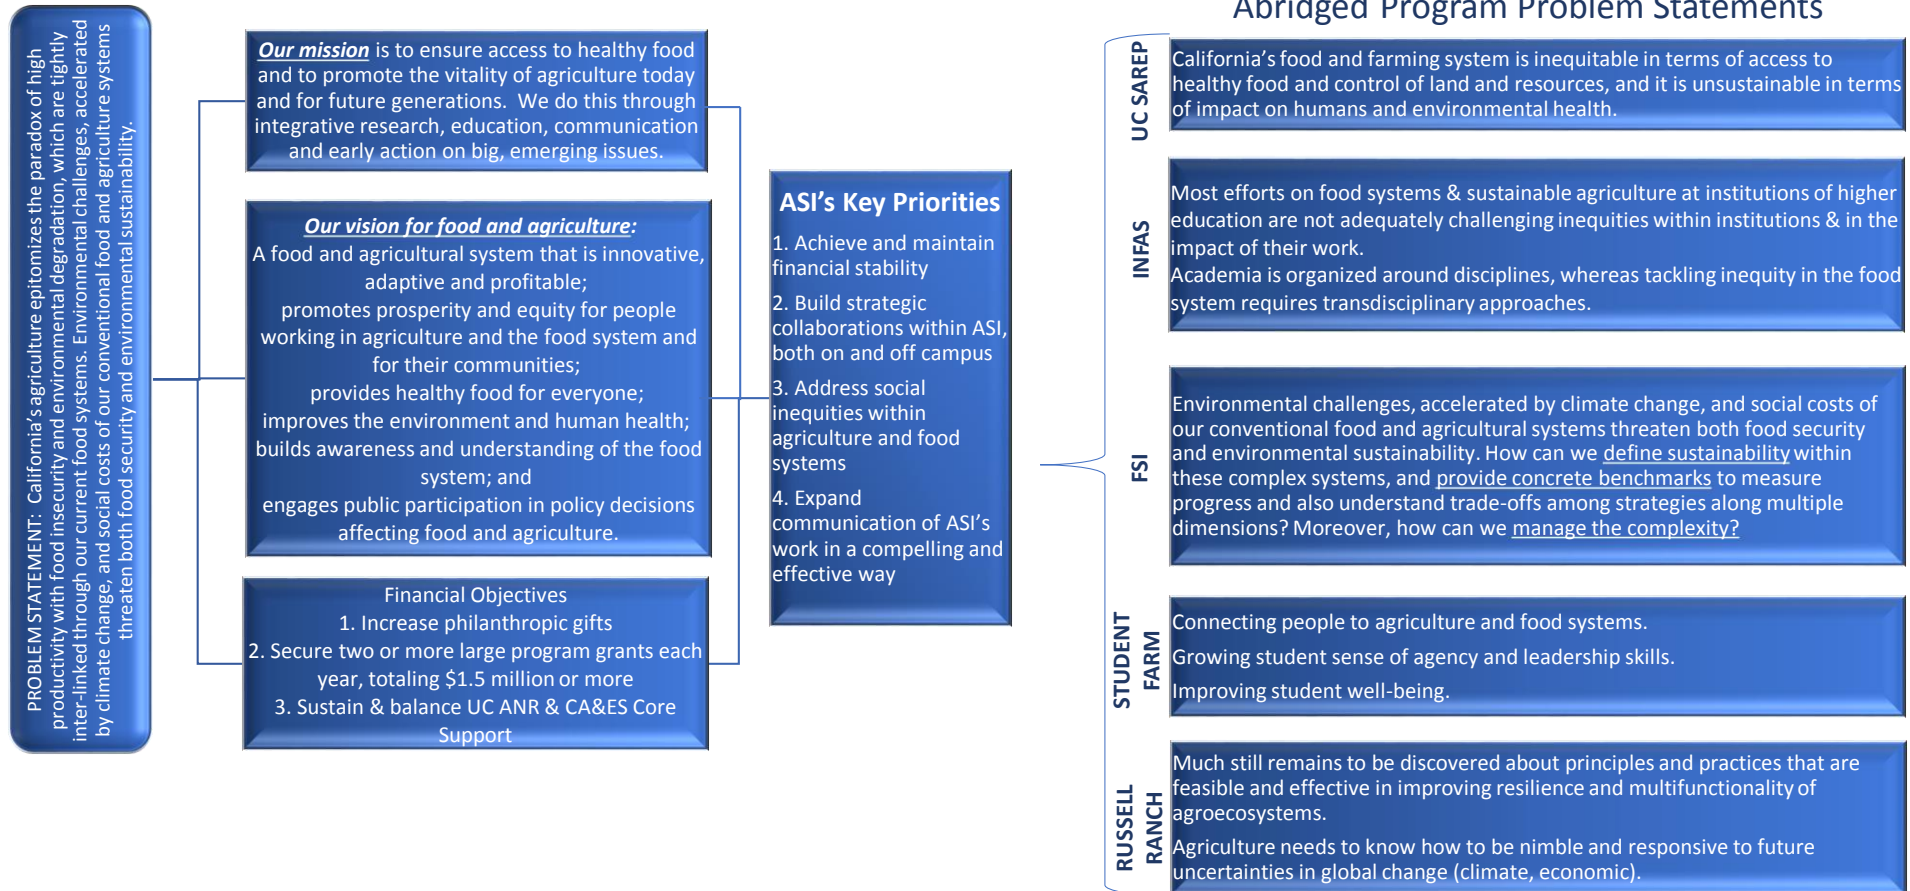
PROBLEM STATEMENT: California's agriculture epitomizes the paradox of high productivity with food insecurity and environmental degradation, which are tightly inter-linked through our current food systems. Environmental challenges, accelerated by climate change, and social costs of our conventional food and agriculture systems threaten both food security and environmental sustainability.

Our mission is to ensure access to healthy food and to promote the vitality of agriculture today and for future generations. We do this through integrative research, education, communication and early action on big, emerging issues.

Our vision for food and agriculture:
A food and agricultural system that is innovative, adaptive and profitable;
promotes prosperity and equity for people working in agriculture and the food system and for their communities;
provides healthy food for everyone;
improves the environment and human health;
builds awareness and understanding of the food system; and
engages public participation in policy decisions affecting food and agriculture.

Financial Objectives
1. Increase philanthropic gifts
2. Secure two or more large program grants each year, totaling $1.5 million or more
3. Sustain & balance UC ANR & CA&ES Core Support

ASI's Key Priorities
1. Achieve and maintain financial stability
2. Build strategic collaborations within ASI, both on and off campus
3. Address social inequities within agriculture and food systems
4. Expand communication of ASI's work in a compelling and effective way

Abridged Program Problem Statements

UC SAREP
California's food and farming system is inequitable in terms of access to healthy food and control of land and resources, and it is unsustainable in terms of impact on humans and environmental health.

INFAS
Most efforts on food systems & sustainable agriculture at institutions of higher education are not adequately challenging inequities within institutions & in the impact of their work.
Academia is organized around disciplines, whereas tackling inequity in the food system requires transdisciplinary approaches.

FSI
Environmental challenges, accelerated by climate change, and social costs of our conventional food and agricultural systems threaten both food security and environmental sustainability. How can we define sustainability within these complex systems, and provide concrete benchmarks to measure progress and also understand trade-offs among strategies along multiple dimensions? Moreover, how can we manage the complexity?

STUDENT FARM
Connecting people to agriculture and food systems.
Growing student sense of agency and leadership skills.
Improving student well-being.

RUSSELL RANCH
Much still remains to be discovered about principles and practices that are feasible and effective in improving resilience and multifunctionality of agroecosystems.
Agriculture needs to know how to be nimble and responsive to future uncertainties in global change (climate, economic).